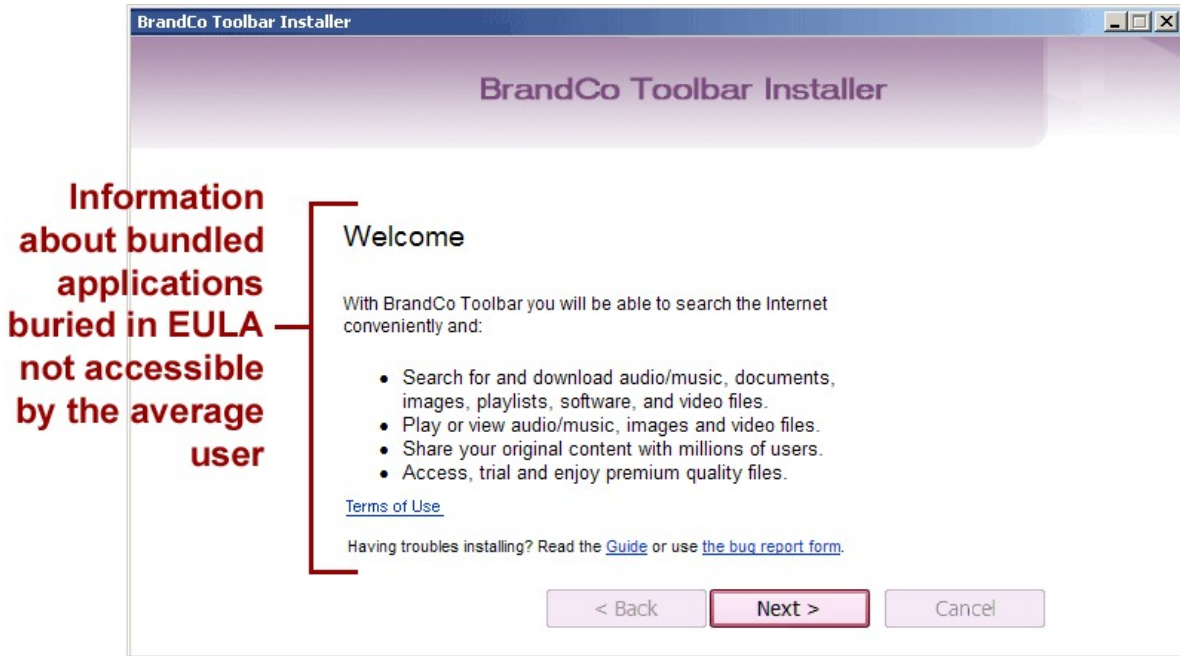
BrandCo Toolbar Installer

BrandCo Toolbar Installer

Information about bundled applications buried in EULA not accessible by the average user

Welcome

With BrandCo Toolbar you will be able to search the Internet conveniently and:

- Search for and download audio/music, documents, images, playlists, software, and video files.
- Play or view audio/music, images and video files.
- Share your original content with millions of users.
- Access, trial and enjoy premium quality files.

Terms of Use

Having troubles installing? Read the Guide or use the bug report form.

< Back | Next > | Cancel